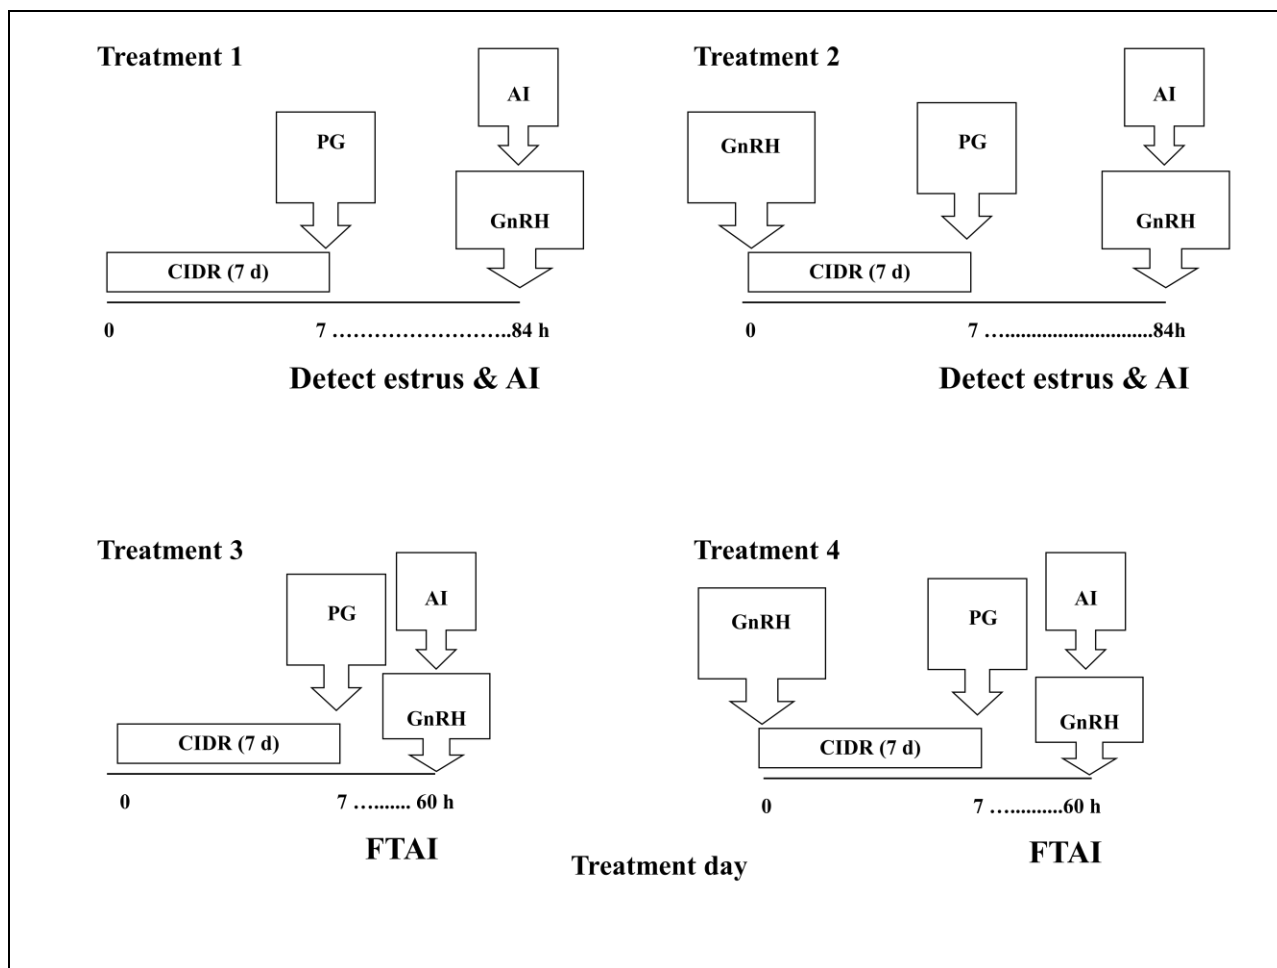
Treatment 1

AI

PG

GnRH

CIDR (7 d)

0 7 ……………………..84 h

Detect estrus & AI

Treatment 2

AI

GnRH

PG

GnRH

CIDR (7 d)

0 7 …..........................84h

Detect estrus & AI

Treatment 3

PG

AI

GnRH

CIDR (7 d)

0 7 …...... 60 h

FTAI

Treatment 4

GnRH

PG

AI

GnRH

CIDR (7 d)

0 7 …..........60 h

FTAI

Treatment day